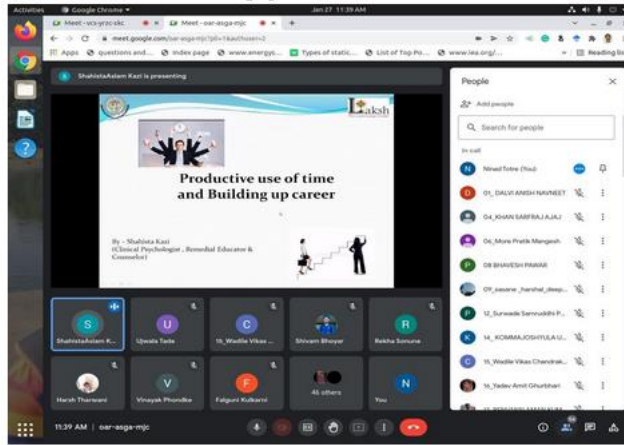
Activities Google Chrome ▾ Jan 27 11:39 AM

Meet - vcs-yrzc-skc × Meet - oar-asga-mjc × +

meet.google.com/oar-asga-mjc

Apps questions and... index page www.energy... Types of static... List of Top Po... www.iea.org/... Reading list

ShahistaAslam Kazi is presenting

Laksh

Productive use of time and Building up career

By - Shahista Kazi (Clinical Psychologist , Remedial Educator & Counselor)

People

Add people

Search for people

In call

Ninad Totre (You)

01_DALVI ANISH NAVNEET

04_KHAN SARFRAJ AJAJ

06_More Pratik Mangesh

08 BHAVESH PAWAR

09_sawane_harshal_deep...

12_Suryawanshi Samruddhi P...

14_KOMMAJOSHYULA U...

15_Wadile Vikas Chandrak...

16_Yadav Amit Ghurbhari

ShahistaAslam K...

Ujwala Tade

15_Wadile Vikas ...

Shivam Bhoyar

Rekha Sonune

Harsh Tharwani

Vinayak Phondke

Falguni Kulkarni

45 others

You

11:39 AM | oar-asga-mjc